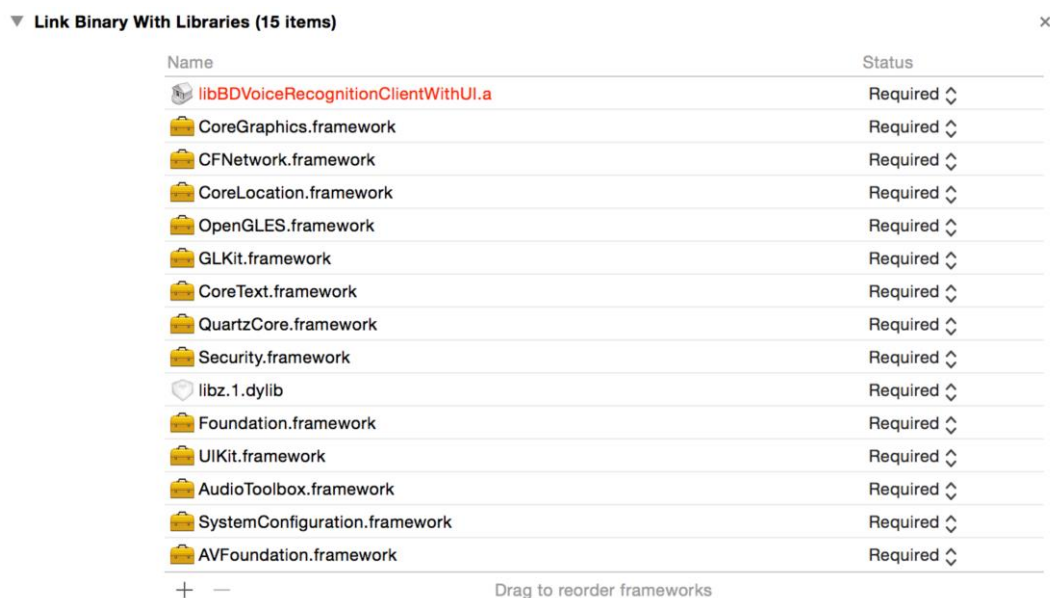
▼ Link Binary With Libraries (15 items)

×

| Name | Status |
|---|---|
| libBDVoiceRecognitionClientWithUI.a | Required ◇ |
| CoreGraphics.framework | Required ◇ |
| CFNetwork.framework | Required ◇ |
| CoreLocation.framework | Required ◇ |
| OpenGLES.framework | Required ◇ |
| GLKit.framework | Required ◇ |
| CoreText.framework | Required ◇ |
| QuartzCore.framework | Required ◇ |
| Security.framework | Required ◇ |
| libz.1.dylib | Required ◇ |
| Foundation.framework | Required ◇ |
| UIKit.framework | Required ◇ |
| AudioToolbox.framework | Required ◇ |
| SystemConfiguration.framework | Required ◇ |
| AVFoundation.framework | Required ◇ |

+ —

Drag to reorder frameworks